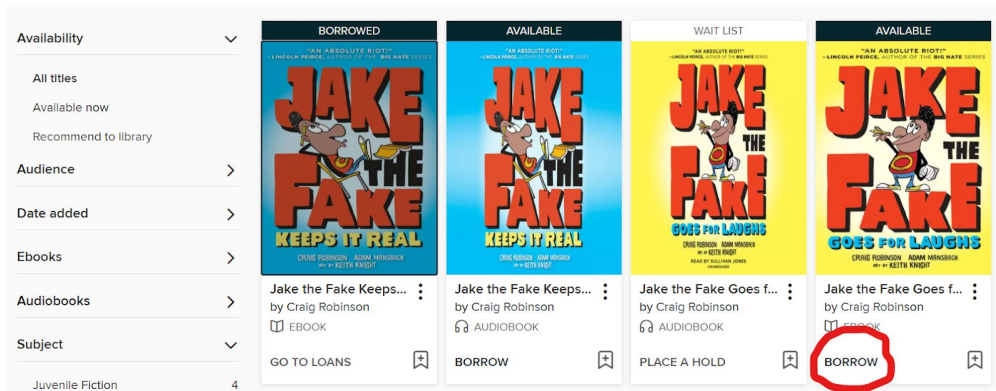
Availability

All titles

Available now

Recommend to library

Audience

Date added

Ebooks

Audiobooks

Subject

Juvenile Fiction 4

BORROWED

"AN ABSOLUTE RIOT!" —LINCOLN PEIRCE, AUTHOR OF THE BIG NATE SERIES

JAKE THE FAKE KEEPS IT REAL

CRAIG ROBINSON ADAM MANSBACH ART BY KEITH KNIGHT

Jake the Fake Keeps...

by Craig Robinson

EBOOK

GO TO LOANS

AVAILABLE

"AN ABSOLUTE RIOT!" —LINCOLN PEIRCE, AUTHOR OF THE BIG NATE SERIES

JAKE THE FAKE KEEPS IT REAL

CRAIG ROBINSON ADAM MANSBACH ART BY KEITH KNIGHT

Jake the Fake Keeps...

by Craig Robinson

AUDIOBOOK

BORROW

WAIT LIST

"AN ABSOLUTE RIOT!" —LINCOLN PEIRCE, AUTHOR OF THE BIG NATE SERIES

JAKE THE FAKE GOES FOR LAUGHS

CRAIG ROBINSON ADAM MANSBACH READ BY SULLIVAN JONES UNABRIDGED

Jake the Fake Goes f...

by Craig Robinson

AUDIOBOOK

PLACE A HOLD

AVAILABLE

"AN ABSOLUTE RIOT!" —LINCOLN PEIRCE, AUTHOR OF THE BIG NATE SERIES

JAKE THE FAKE GOES FOR LAUGHS

CRAIG ROBINSON ADAM MANSBACH ART BY KEITH KNIGHT

Jake the Fake Goes f...

by Craig Robinson

EBOOK

BORROW